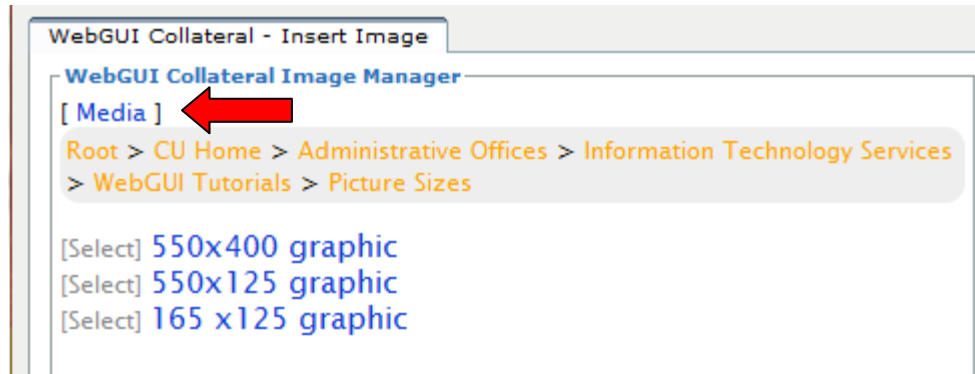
WebGUI Collateral - Insert Image

WebGUI Collateral Image Manager

[ Media ]

Root > CU Home > Administrative Offices > Information Technology Services > WebGUI Tutorials > Picture Sizes

[Select] 550x400 graphic
[Select] 550x125 graphic
[Select] 165 x125 graphic